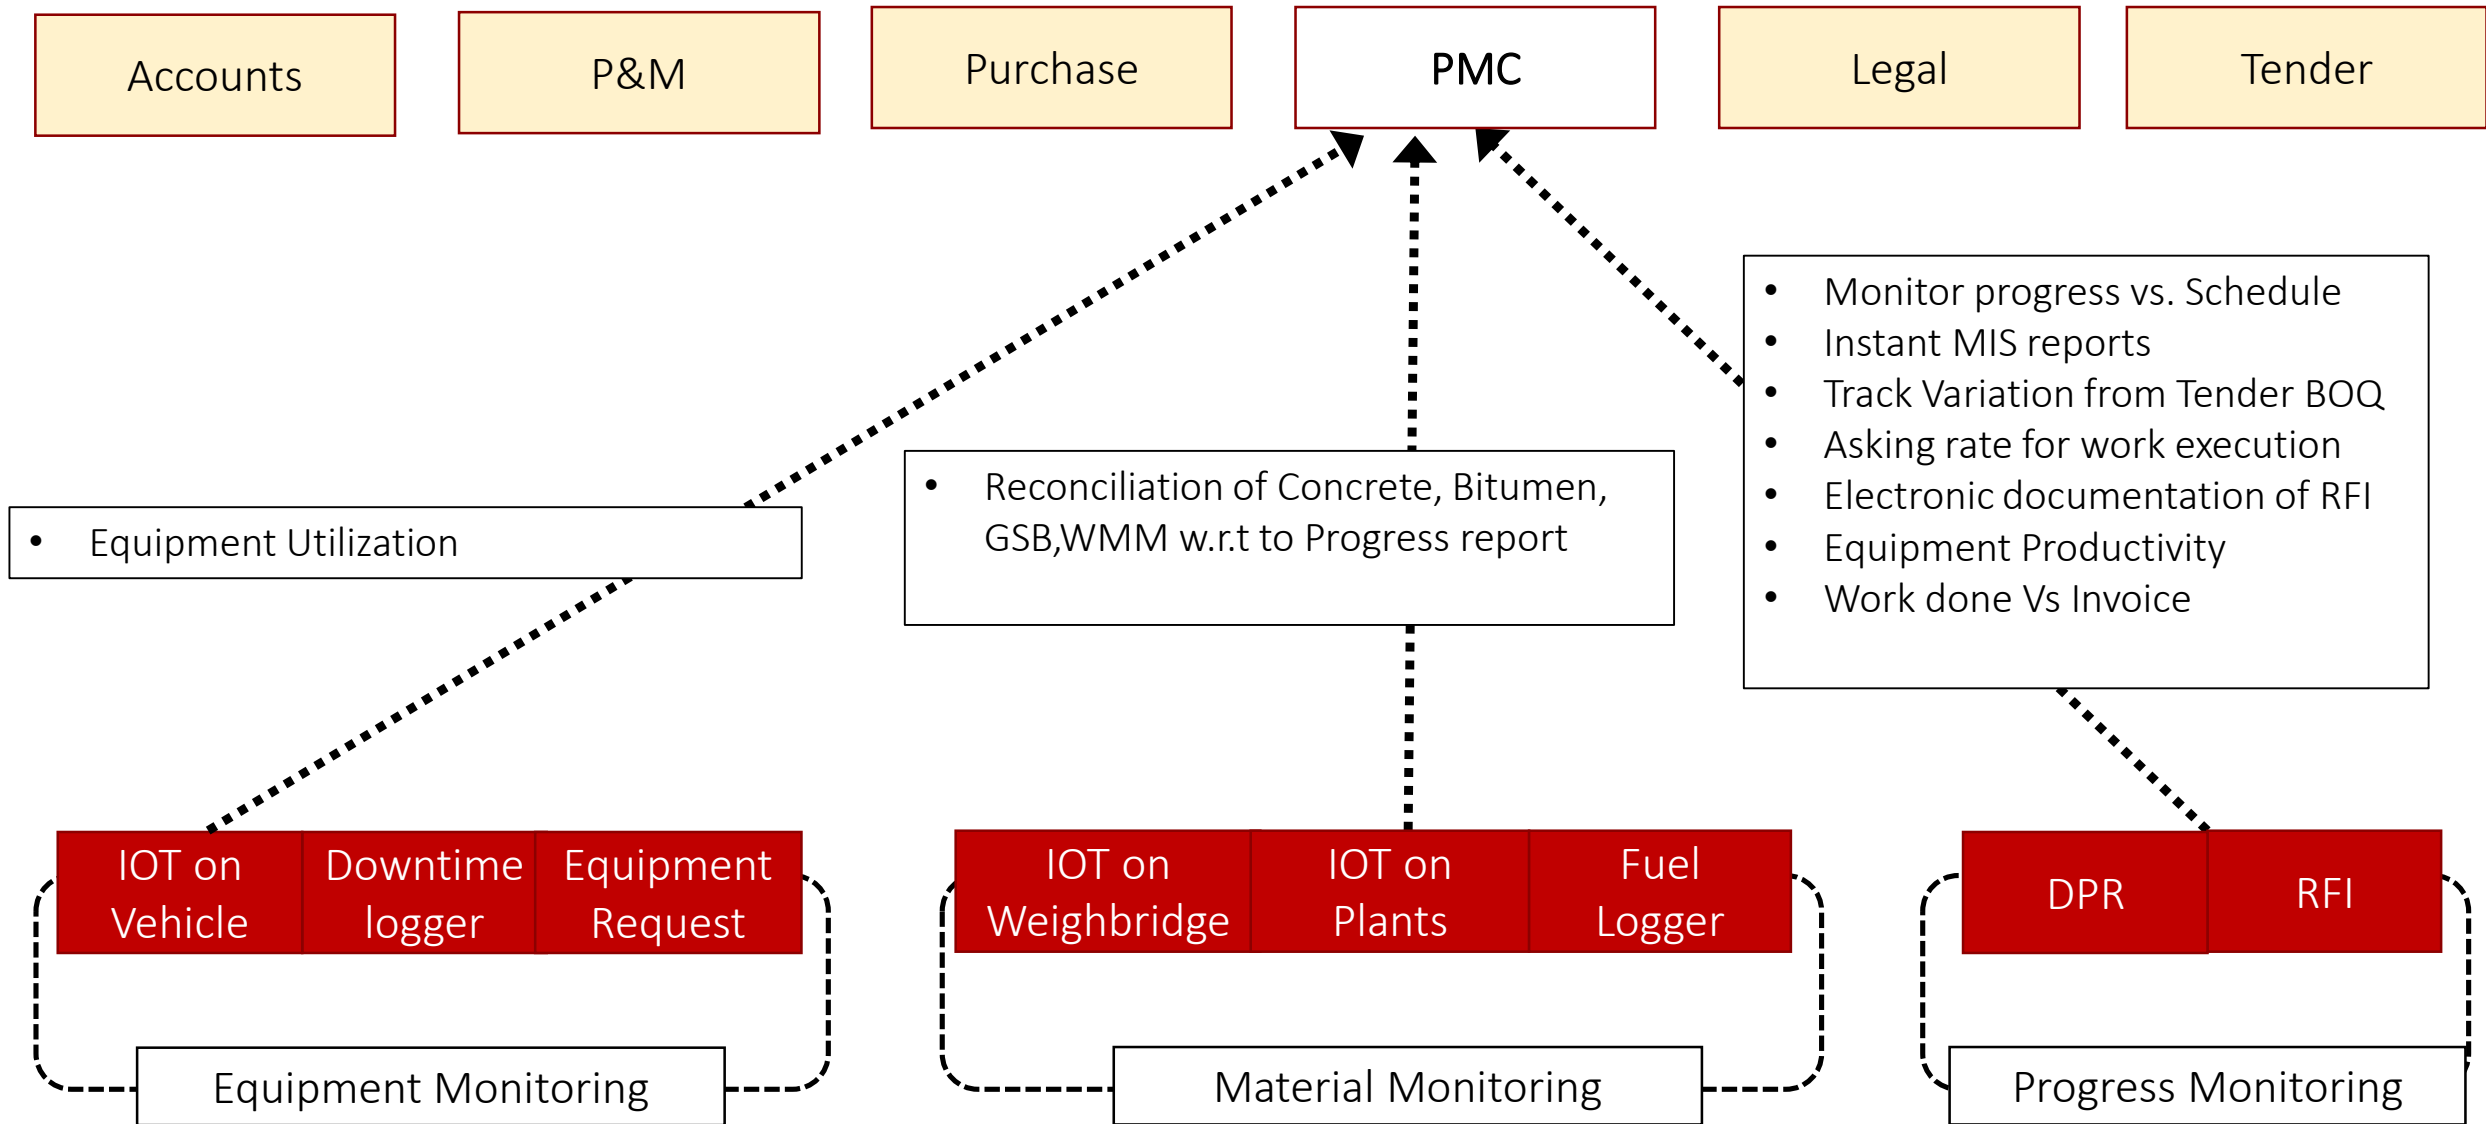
Accounts

P&M

Purchase

PMC

Legal

Tender

- Monitor progress vs. Schedule
- Instant MIS reports
- Track Variation from Tender BOQ
- Asking rate for work execution
- Electronic documentation of RFI
- Equipment Productivity
- Work done Vs Invoice

- Reconciliation of Concrete, Bitumen, GSB,WMM w.r.t to Progress report

- Equipment Utilization

IOT on Vehicle

Downtime logger

Equipment Request

IOT on Weighbridge

IOT on Plants

Fuel Logger

DPR

RFI

Equipment Monitoring

Material Monitoring

Progress Monitoring